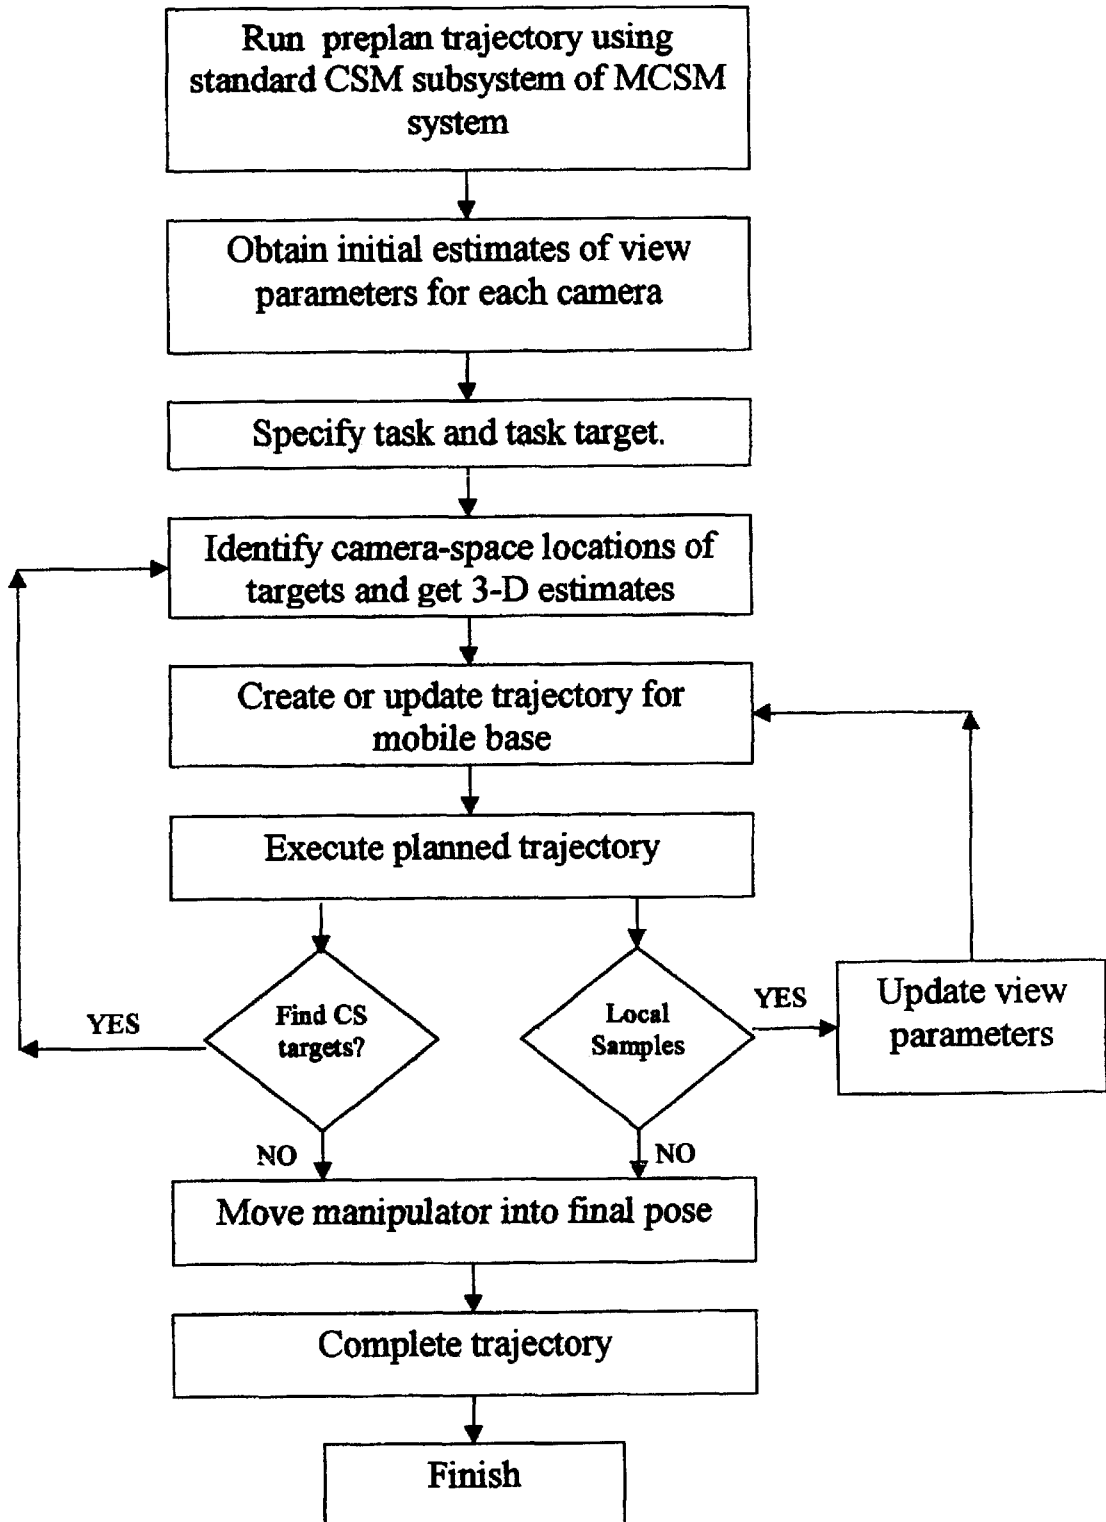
Run preplan trajectory using standard CSM subsystem of MCSM system

Obtain initial estimates of view parameters for each camera

Specify task and task target.

Identify camera-space locations of targets and get 3-D estimates

Create or update trajectory for mobile base

Execute planned trajectory

YES

Find CS targets?

Local Samples

YES

Update view parameters

NO

NO

Move manipulator into final pose

Complete trajectory

Finish